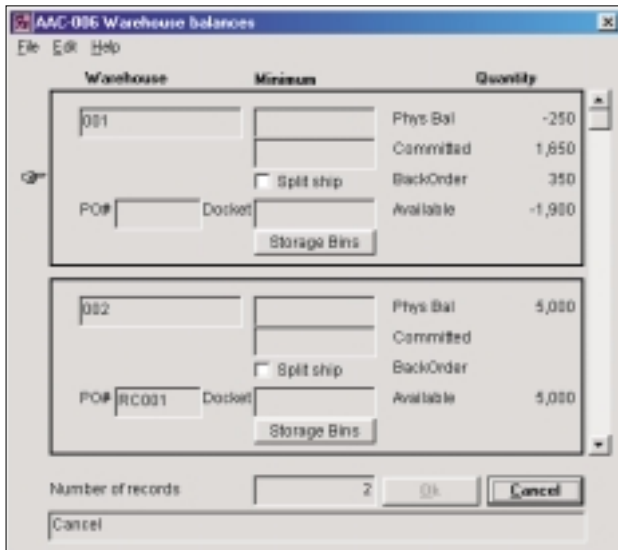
AAC-086 Warehouse balances

File Edit Help

Warehouse Minimum Quantity

001

Phys Bal -250
Committed 1,650
Split ship
BackOrder 350
PO# Docket
Available -1,900
Storage Bins

002

Phys Bal 5,000
Committed
Split ship
BackOrder
PO# RC001 Docket
Available 5,000
Storage Bins

Number of records 2 Ok Cancel

Cancel